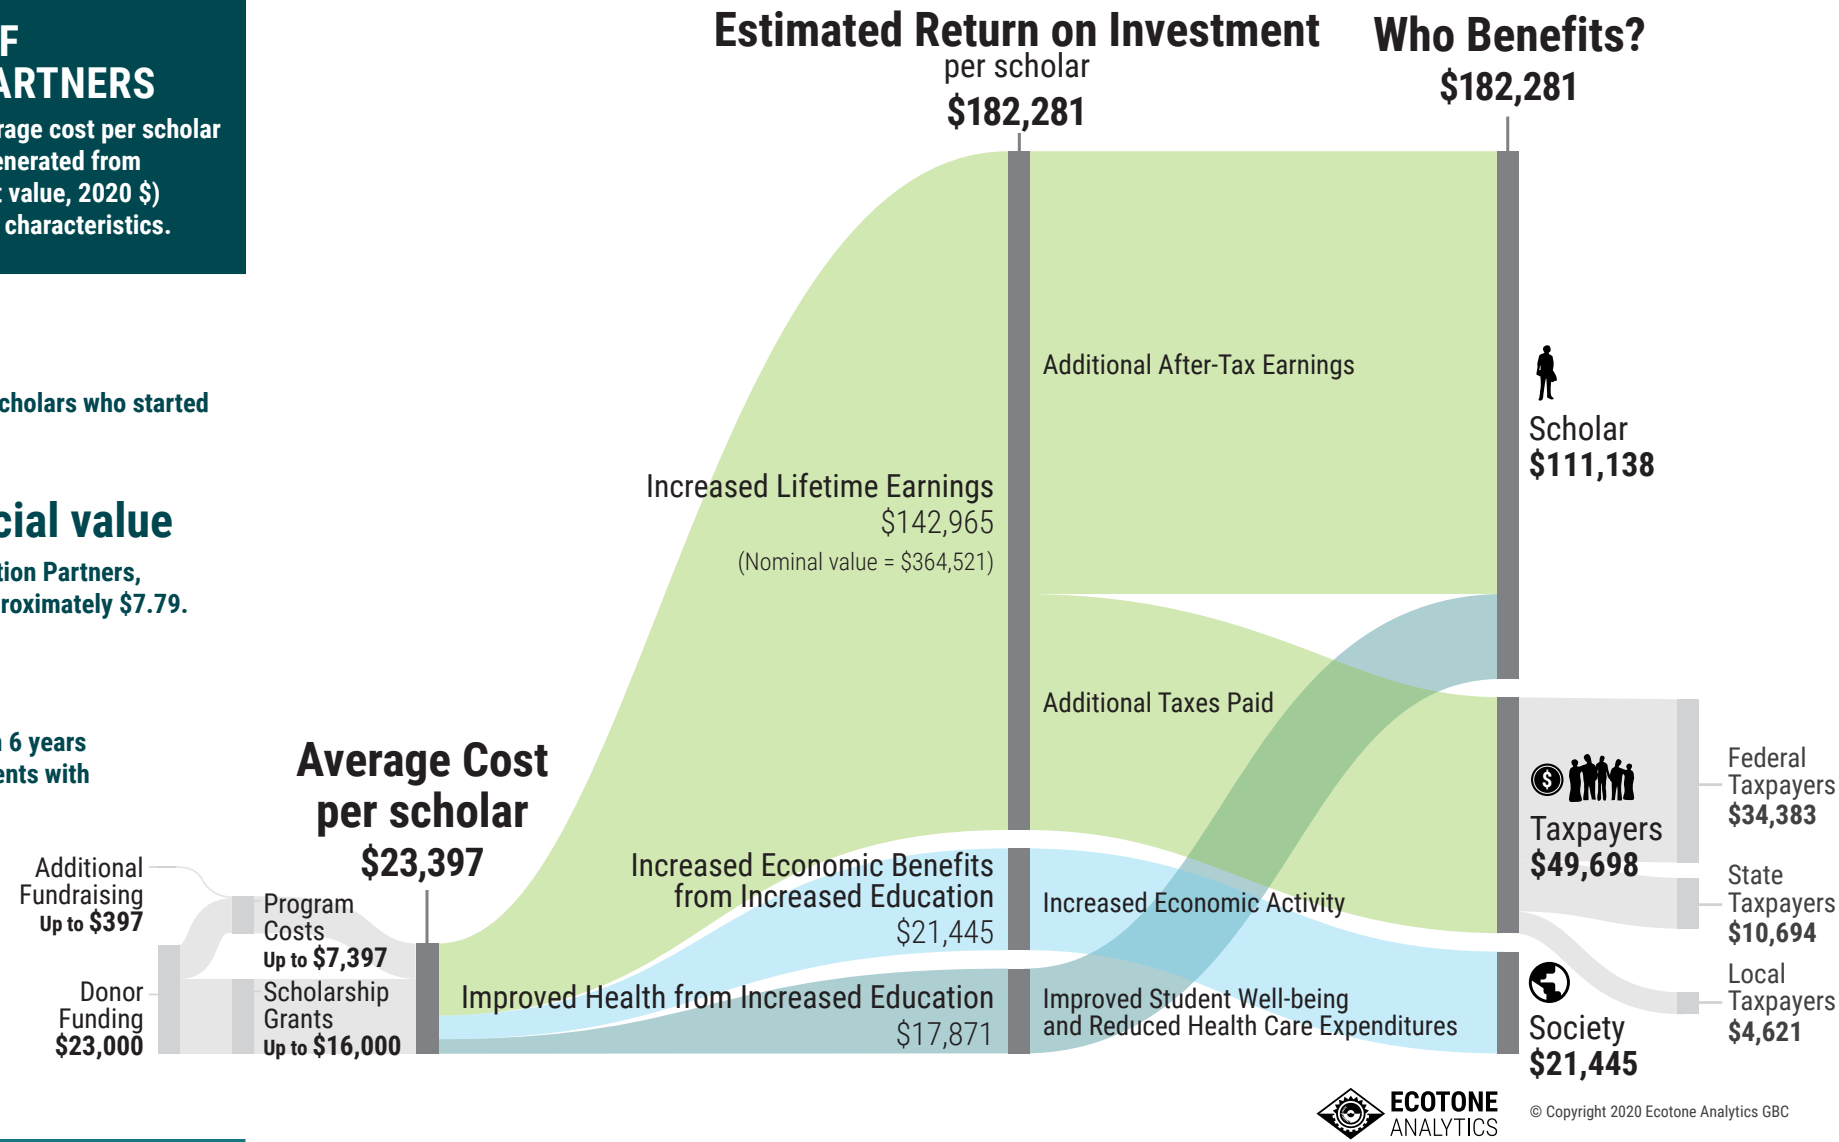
F
ARTNERS
rage cost per scholar
nerated from
value, 2020 $)
characteristics.

cholars who started

cial value
tion Partners,
roximately $7.79.

6 years
ents with

Estimated Return on Investment
per scholar
$182,281

Who Benefits?
$182,281

Additional After-Tax Earnings

Scholar
$111,138

Increased Lifetime Earnings
$142,965
(Nominal value = $364,521)

Additional Taxes Paid

Taxpayers
$49,698

Federal Taxpayers
$34,383

State Taxpayers
$10,694

Local Taxpayers
$4,621

Average Cost per scholar
$23,397

Additional Fundraising
Up to $397

Program Costs
Up to $7,397

Donor Funding
$23,000

Scholarship Grants
Up to $16,000

Increased Economic Benefits from Increased Education
$21,445

Increased Economic Activity

Improved Health from Increased Education
$17,871

Improved Student Well-being and Reduced Health Care Expenditures

Society
$21,445

ECOTONE ANALYTICS

© Copyright 2020 Ecotone Analytics GBC